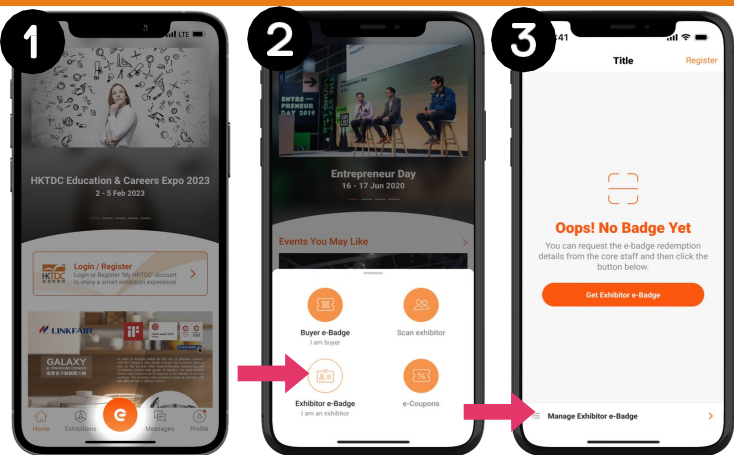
1

LTE

HKTDC Education & Careers Expo 2023
2 - 5 Feb 2023

HKTDC
Login / Register
Login or Register 'My HKTDC' account to enjoy a smart exhibition experience

LINKFAIR

GALAXY

Home
Exhibitions
Messages
Profile

2

ENTREPRENEUR DAY 2019

Entrepreneur Day
16 - 17 Jun 2020

Events You May Like

Buyer e-Badge
I am buyer

Scan exhibitor

Exhibitor e-Badge
I am an exhibitor

e-Coupons

3

9:41

Title

Register

Oops! No Badge Yet
You can request the e-badge redemption details from the core staff and then click the button below.

Get Exhibitor e-Badge

Manage Exhibitor e-Badge